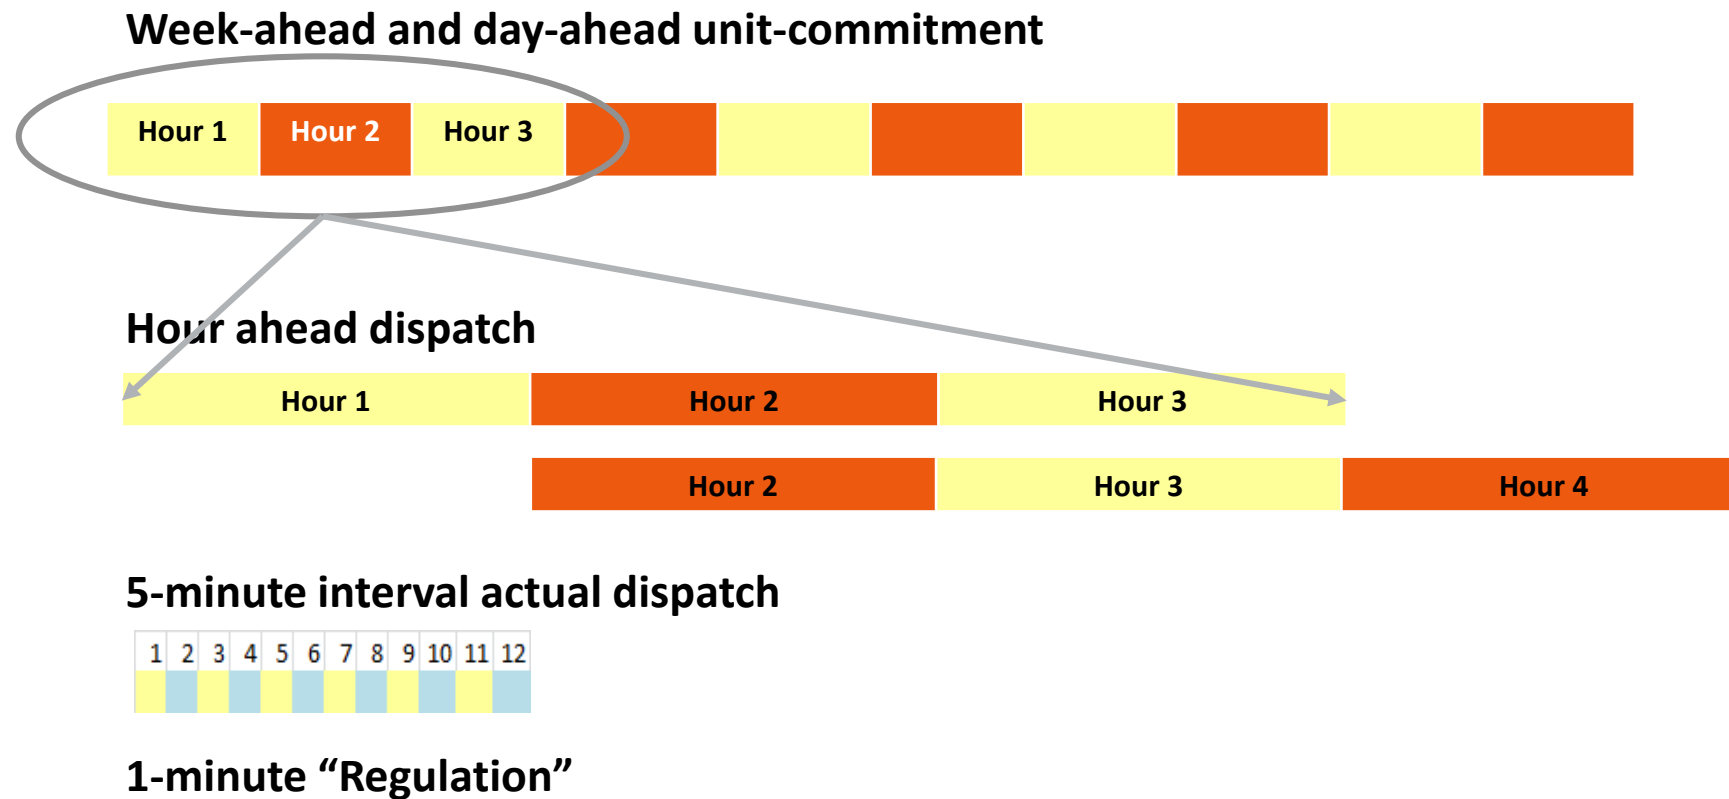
Week-ahead and day-ahead unit-commitment

Hour 1 Hour 2 Hour 3

Hour ahead dispatch

Hour 1 Hour 2 Hour 3

Hour 2 Hour 3 Hour 4

5-minute interval actual dispatch

| 1 | 2 | 3 | 4 | 5 | 6 | 7 | 8 | 9 | 10 | 11 | 12 |
|---|---|---|---|---|---|---|---|---|---|---|---|
| | | | | | | | | | | | |

1-minute “Regulation”